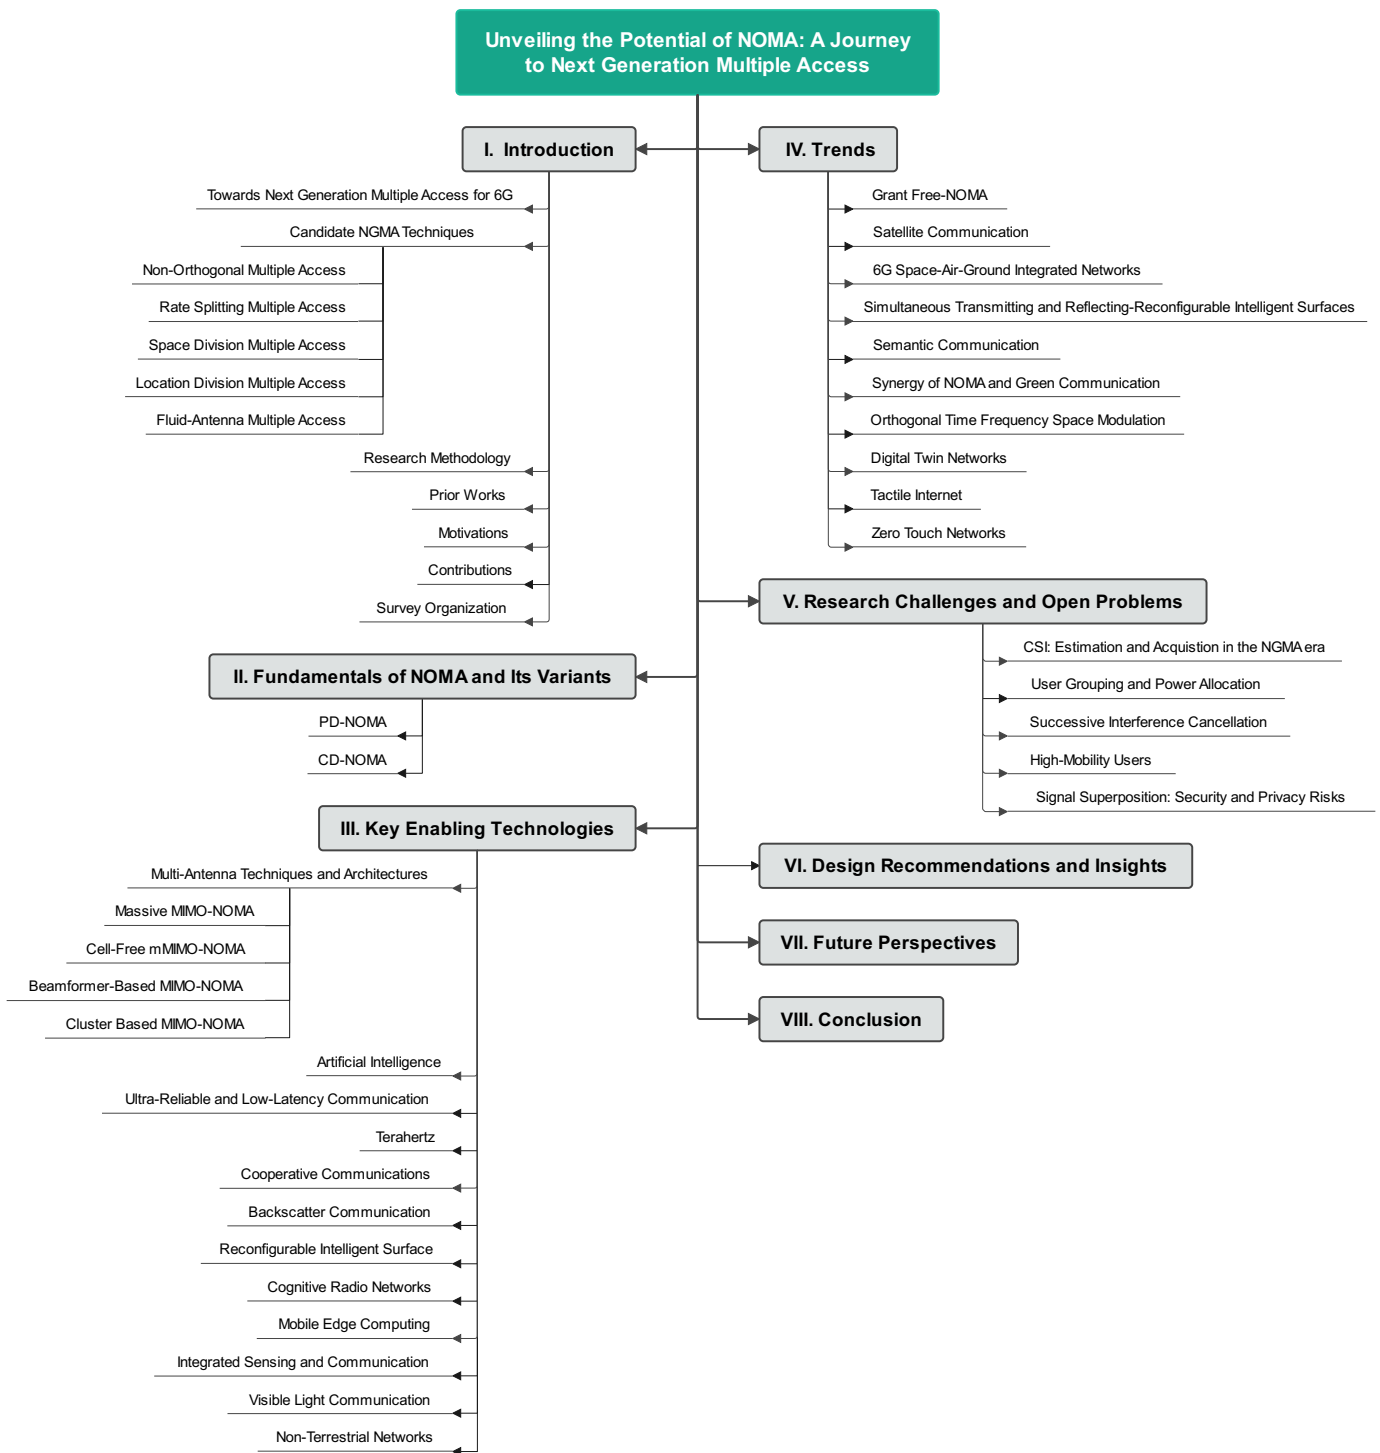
Unveiling the Potential of NOMA: A Journey to Next Generation Multiple Access

I. Introduction

Towards Next Generation Multiple Access for 6G

Candidate NGMA Techniques

Non-Orthogonal Multiple Access

Rate Splitting Multiple Access

Space Division Multiple Access

Location Division Multiple Access

Fluid-Antenna Multiple Access

Research Methodology

Prior Works

Motivations

Contributions

Survey Organization

II. Fundamentals of NOMA and Its Variants

PD-NOMA

CD-NOMA

III. Key Enabling Technologies

Multi-Antenna Techniques and Architectures

Massive MIMO-NOMA

Cell-Free mMIMO-NOMA

Beamformer-Based MIMO-NOMA

Cluster Based MIMO-NOMA

Artificial Intelligence

Ultra-Reliable and Low-Latency Communication

Terahertz

Cooperative Communications

Backscatter Communication

Reconfigurable Intelligent Surface

Cognitive Radio Networks

Mobile Edge Computing

Integrated Sensing and Communication

Visible Light Communication

Non-Terrestrial Networks

IV. Trends

Grant Free-NOMA

Satellite Communication

6G Space-Air-Ground Integrated Networks

Simultaneous Transmitting and Reflecting-Reconfigurable Intelligent Surfaces

Semantic Communication

Synergy of NOMA and Green Communication

Orthogonal Time Frequency Space Modulation

Digital Twin Networks

Tactile Internet

Zero Touch Networks

V. Research Challenges and Open Problems

CSI: Estimation and Acquistion in the NGMA era

User Grouping and Power Allocation

Successive Interference Cancellation

High-Mobility Users

Signal Superposition: Security and Privacy Risks

VI. Design Recommendations and Insights

VII. Future Perspectives

VIII. Conclusion